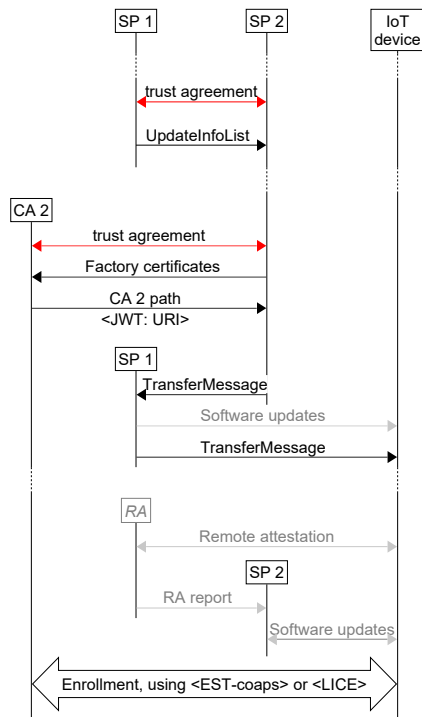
SP 1

SP 2

IoT device

trust agreement

UpdateInfoList

CA 2

trust agreement

Factory certificates

CA 2 path
<JWT: URI>

SP 1

TransferMessage

Software updates

TransferMessage

RA

Remote attestation

SP 2

RA report

Software updates

Enrollment, using <EST-coaps> or <LICE>